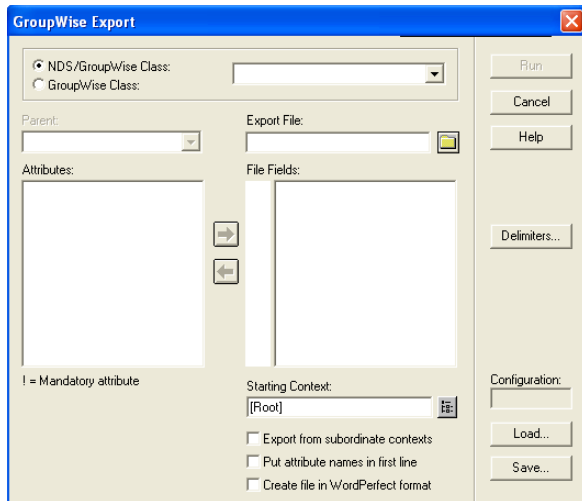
GroupWise Export

NDS/GroupWise Class:
GroupWise Class:

Run
Cancel
Help

Parent:
Export File:
Attributes:
File Fields:

Delimiters...

! = Mandatory attribute

Starting Context:
[Root]

Configuration:

Export from subordinate contexts
Put attribute names in first line
Create file in WordPerfect format

Load...
Save...